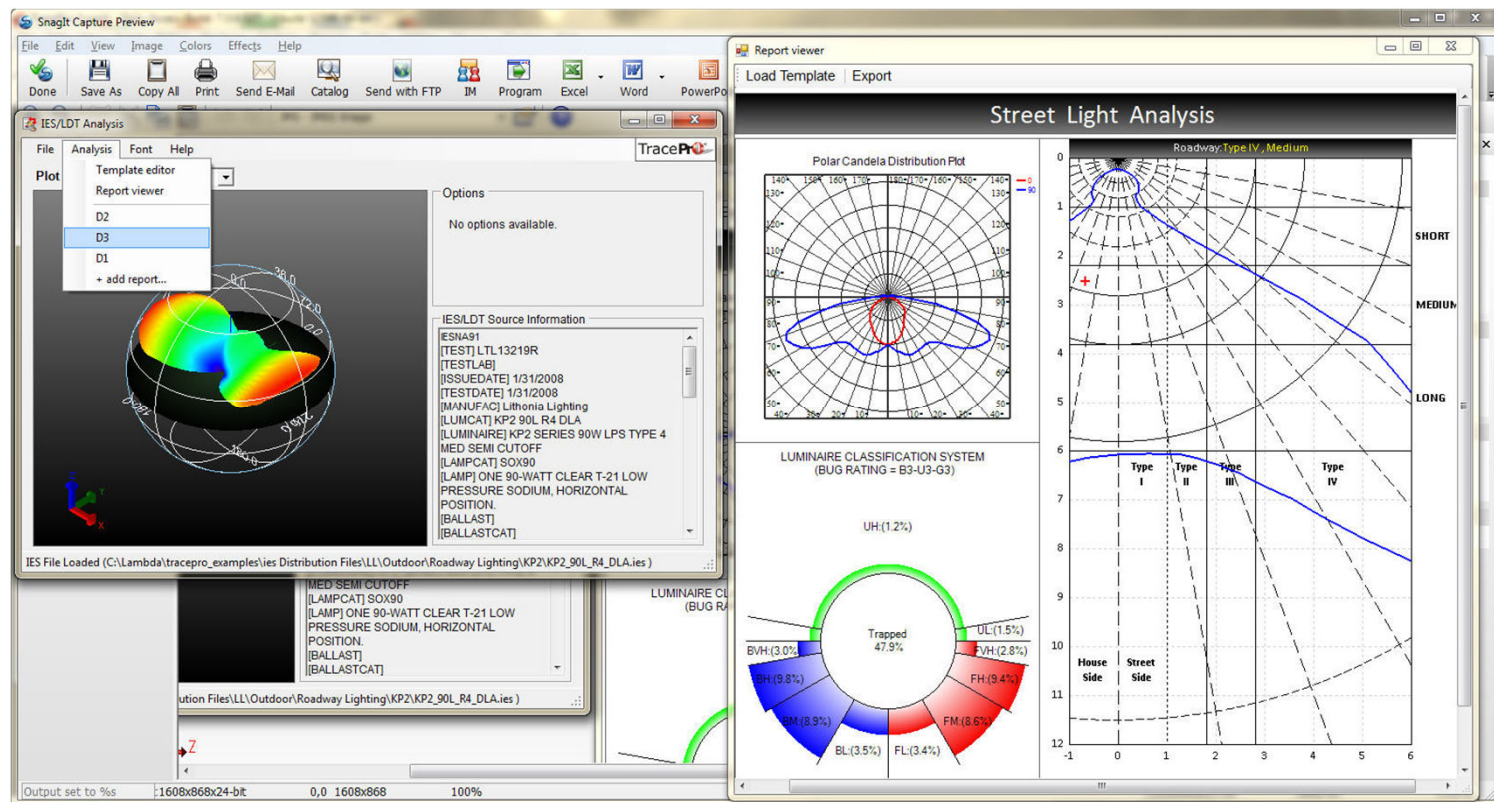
SnagIt Capture Preview

File Edit View Image Colors Effects Help

Done Save As Copy All Print Send E-Mail Catalog Send with FTP IM Program Excel Word PowerPo

IES/LDT Analysis

File Analysis Font Help

TracePro

Template editor
Report viewer
D2
D3
D1
+ add report...

Plot

Options

No options available.

IES/LDT Source Information

IESNA91
[TEST] LTL13219R
[TESTLAB]
[ISSUEDATE] 1/31/2008
[TESTDATE] 1/31/2008
[MANUFAC] Lithonia Lighting
[LUMCAT] KP2 90L R4 DLA
[LUMINAIRE] KP2 SERIES 90W LPS TYPE 4 MED SEMI CUTOFF
[LAMPCAT] SOX90
[LAMP] ONE 90-WATT CLEAR T-21 LOW PRESSURE SODIUM, HORIZONTAL POSITION.
[BALLAST]
[BALLASTCAT]

IES File Loaded (C:\Lambda\tracepro_examples\ies Distribution Files\LL\Outdoor\Roadway Lighting\KP2\KP2_90L_R4_DLA.ies )

MED SEMI CUTOFF
[LAMPCAT] SOX90
[LAMP] ONE 90-WATT CLEAR T-21 LOW PRESSURE SODIUM, HORIZONTAL POSITION.
[BALLAST]
[BALLASTCAT]

ution Files\LL\Outdoor\Roadway Lighting\KP2\KP2_90L_R4_DLA.ies )

LUMINAIRE CL
(BUG RA

Z

Output set to %s 1608x868x24-bit 0,0 1608x868 100%

Report viewer

Load Template Export

Street Light Analysis

Polar Candela Distribution Plot

0
90

140 150 160 170 180 170 160 150 140
130 120 110 100 90 80 70 60 50 40 30 20

LUMINAIRE CLASSIFICATION SYSTEM
(BUG RATING = B3-U3-G3)

UH:(1.2%)
UL:(1.5%)
Trapped
47.9%
BVH:(3.0%)
FVH:(2.8%)
BH:(9.8%)
FH:(9.4%)
BM:(8.9%)
FM:(8.6%)
BL:(3.5%)
FL:(3.4%)

Roadway:Type IV , Medium

SHORT
MEDIUM
LONG

Type I
Type II
Type III
Type IV

House Side
Street Side

0 1 2 3 4 5 6 7 8 9 10 11 12
-1 0 1 2 3 4 5 6